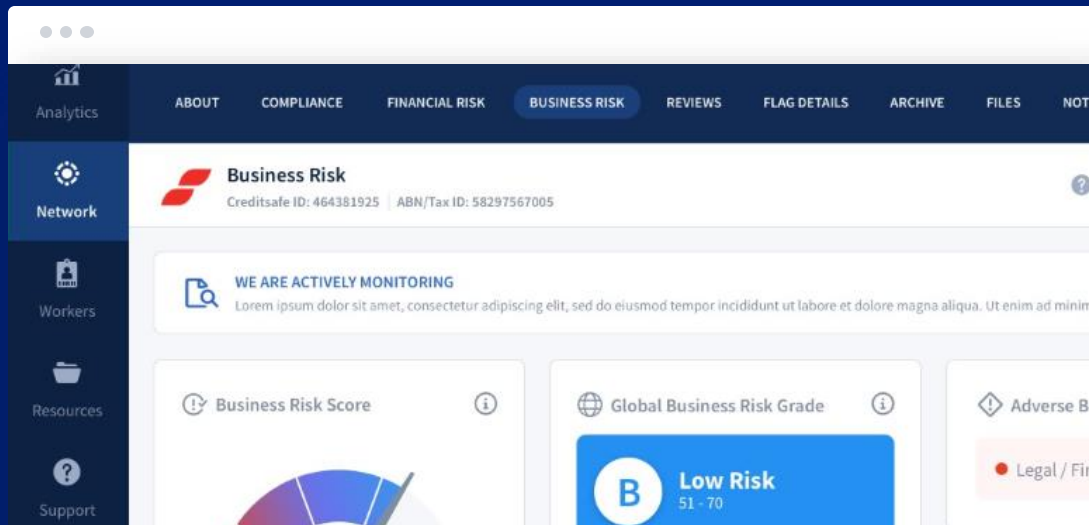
Analytics

Network

Workers

Resources

Support

ABOUT COMPLIANCE FINANCIAL RISK BUSINESS RISK REVIEWS FLAG DETAILS ARCHIVE FILES NOT

Business Risk
Creditsafe ID: 464381925 | ABN/Tax ID: 58297567005

WE ARE ACTIVELY MONITORING
Lorem ipsum dolor sit amet, consectetur adipiscing elit, sed do eiusmod tempor incididunt ut labore et dolore magna aliqua. Ut enim ad minim

Business Risk Score

Global Business Risk Grade

B
Low Risk
51 - 70

Adverse B

Legal / Fi